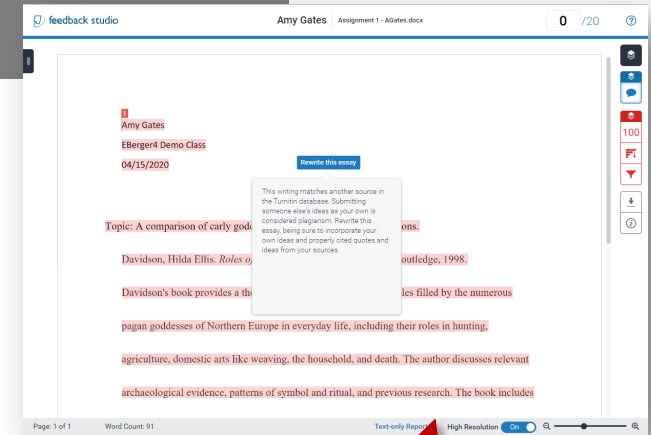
feedback studio

Amy Gates Assignment 1 - AGates.docx

0 /20

?

1
Amy Gates
EBerger4 Demo Class
04/15/2020

Rewrite this essay

This writing matches another source in the Turnitin database. Submitting someone else's ideas as your own is considered plagiarism. Rewrite this essay, being sure to incorporate your own ideas and properly cited quotes and ideas from your sources.

Topic: A comparison of early godd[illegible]ons.

Davidson, Hilda Ellis. *Roles o*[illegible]outledge, 1998.

Davidson's book provides a th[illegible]les filled by the numerous

pagan goddesses of Northern Europe in everyday life, including their roles in hunting,

agriculture, domestic arts like weaving, the household, and death. The author discusses relevant

archaeological evidence, patterns of symbol and ritual, and previous research. The book includes

100

Page: 1 of 1 Word Count: 91 Text-only Report High Resolution On